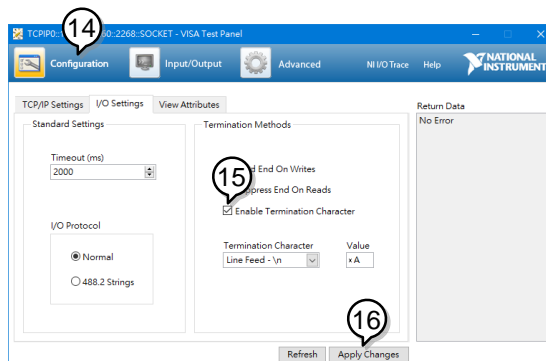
TCPIP0::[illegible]60::2268::SOCKET - VISA Test Panel

14

Configuration

Input/Output

Advanced

NI I/O Trace

Help

NATIONAL INSTRUMENTS

TCP/IP Settings

I/O Settings

View Attributes

Return Data

No Error

Standard Settings

Timeout (ms)

2000

I/O Protocol

Normal

488.2 Strings

Termination Methods

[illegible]d End On Writes

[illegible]ppress End On Reads

15

Enable Termination Character

Termination Character

Line Feed - \n

Value

xA

16

Refresh

Apply Changes